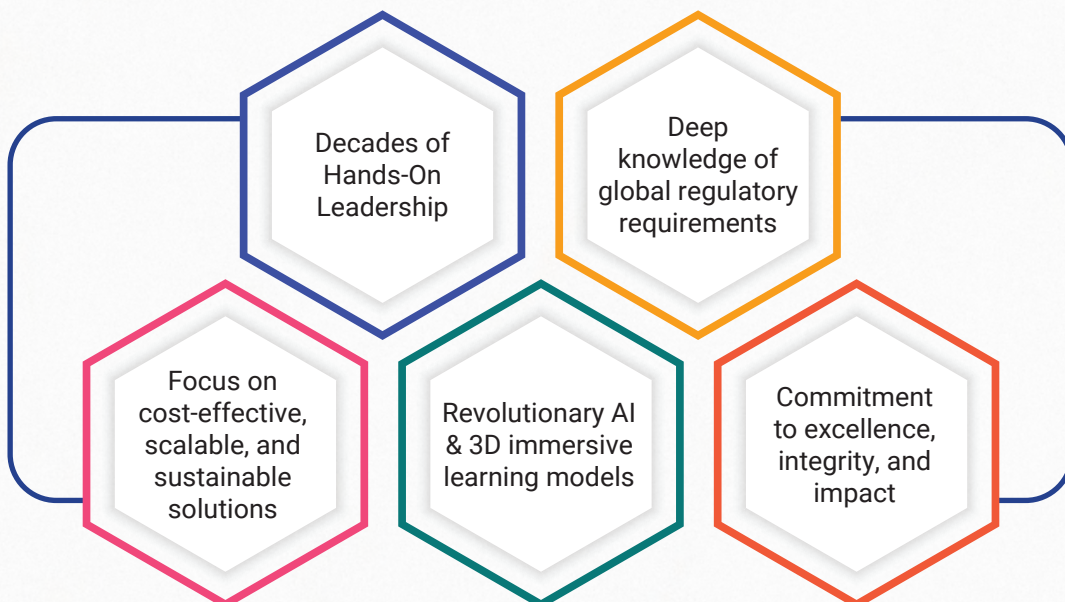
Decades of Hands-On Leadership

Deep knowledge of global regulatory requirements

Focus on cost-effective, scalable, and sustainable solutions

Revolutionary AI & 3D immersive learning models

Commitment to excellence, integrity, and impact